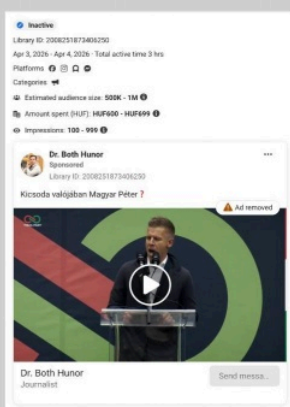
Inactive
Library ID: 2008251873406250
Apr 3, 2026 - Apr 4, 2026 · Total active time 3 hrs
Platforms
Categories
Estimated audience size: 500K - 1M
Amount spent (HUF): HUF600 - HUF699
Impressions: 100 - 999

Dr. Both Hunor
Sponsored
Library ID: 2008251873406250
•••
Kicsoda valójában Magyar Péter ❓
Ad removed

Dr. Both Hunor
Journalist
Send messa...